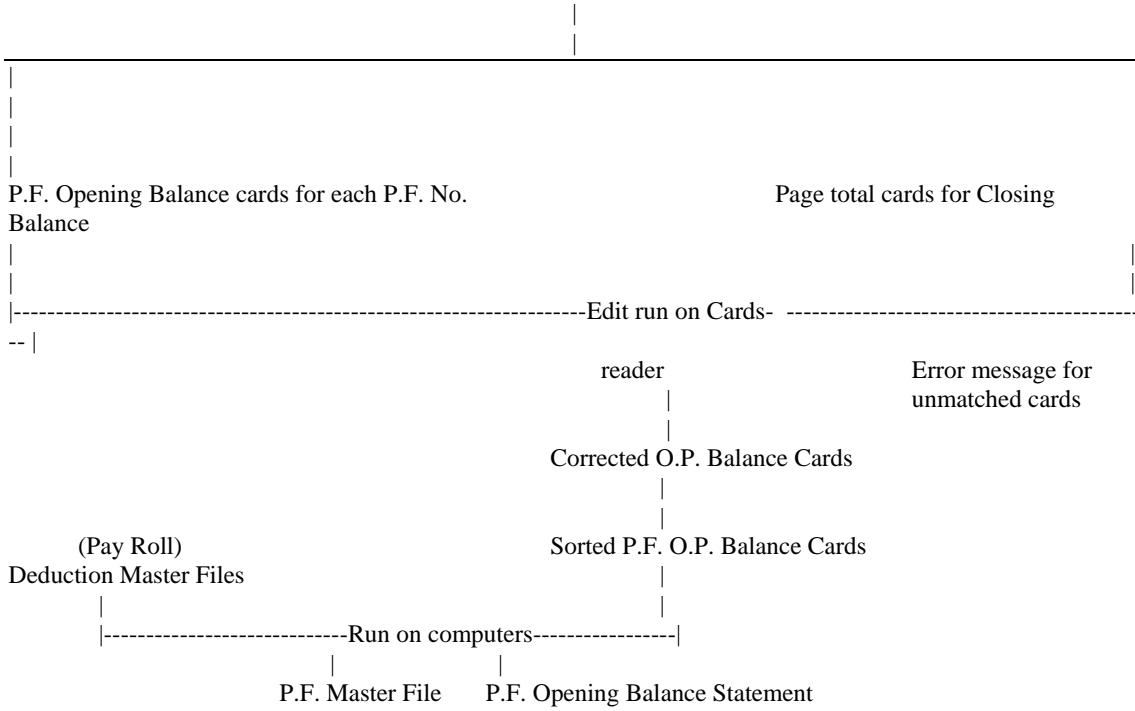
P.F. Opening Balance cards for each P.F. No.

Page total cards for Closing Balance

Edit run on Cards-

reader

Error message for unmatched cards

Corrected O.P. Balance Cards

(Pay Roll)
Deduction Master Files

Sorted P.F. O.P. Balance Cards

Run on computers

P.F. Master File

P.F. Opening Balance Statement